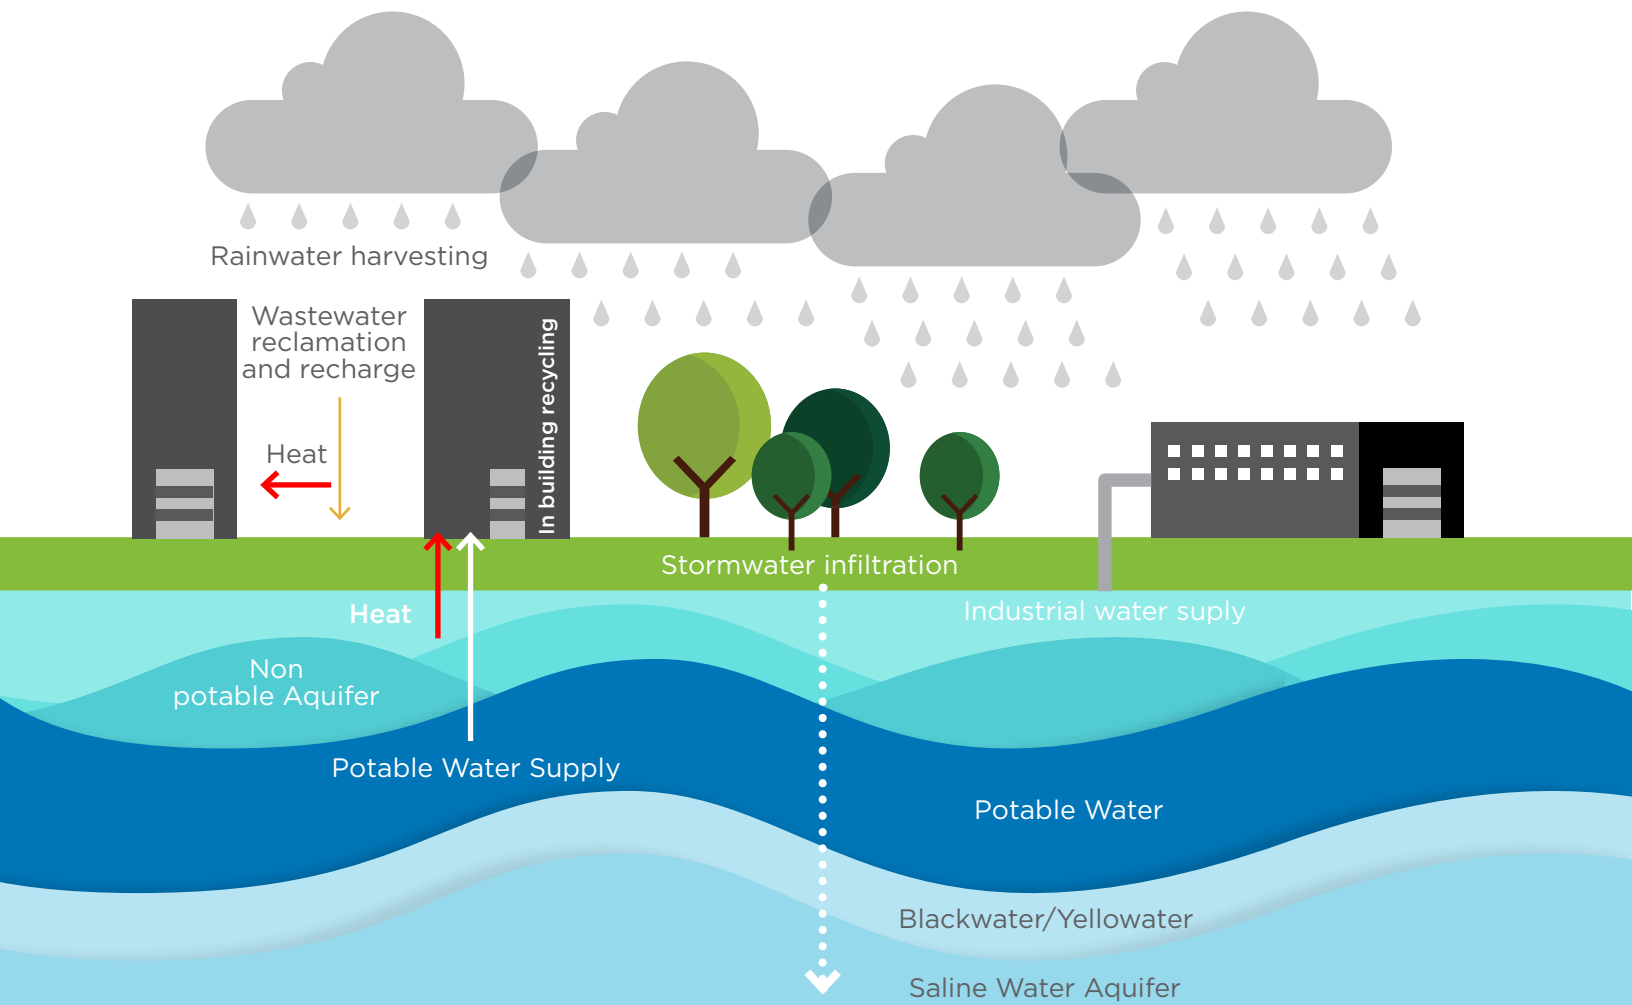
Rainwater harvesting

Wastewater reclamation and recharge

Heat

In building recycling

Stormwater infiltration

Heat

Industrial water suply

Non potable Aquifer

Potable Water Supply

Potable Water

Blackwater/Yellowater

Saline Water Aquifer